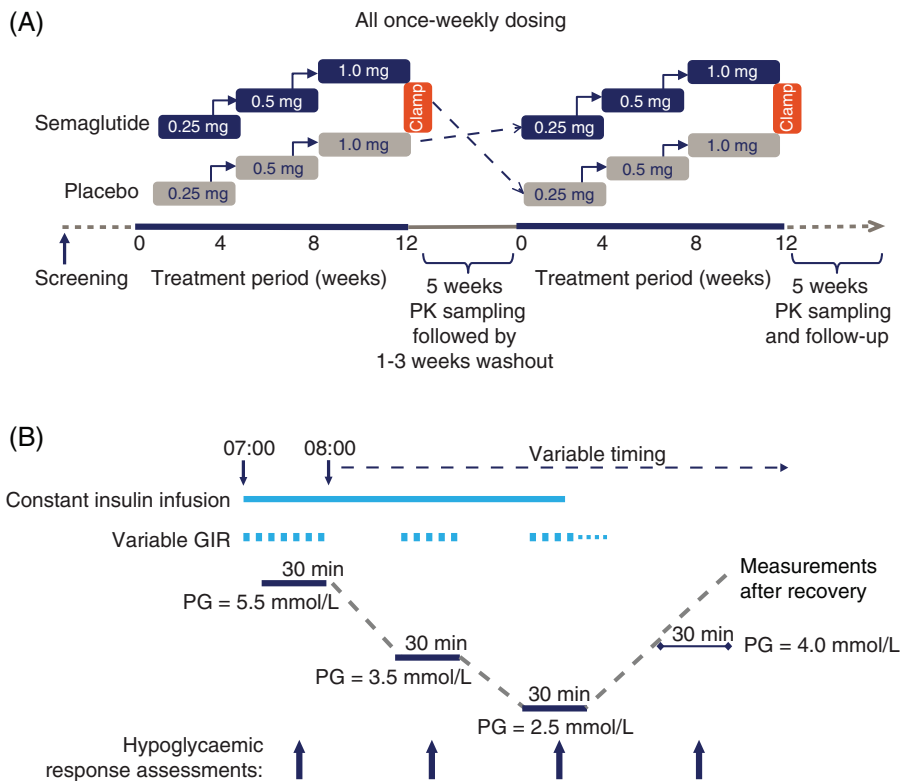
(A)

All once-weekly dosing

Semaglutide
0.25 mg
0.5 mg
1.0 mg
Clamp

Placebo
0.25 mg
0.5 mg
1.0 mg

0.25 mg
0.5 mg
1.0 mg
Clamp

0.25 mg
0.5 mg
1.0 mg

0 4 8 12 0 4 8 12

Screening
Treatment period (weeks)
5 weeks PK sampling followed by 1-3 weeks washout
Treatment period (weeks)
5 weeks PK sampling and follow-up

(B)

07:00
08:00
Variable timing

Constant insulin infusion

Variable GIR

30 min
PG = 5.5 mmol/L

30 min
PG = 3.5 mmol/L

30 min
PG = 2.5 mmol/L

Measurements after recovery

30 min
PG = 4.0 mmol/L

Hypoglycaemic response assessments: